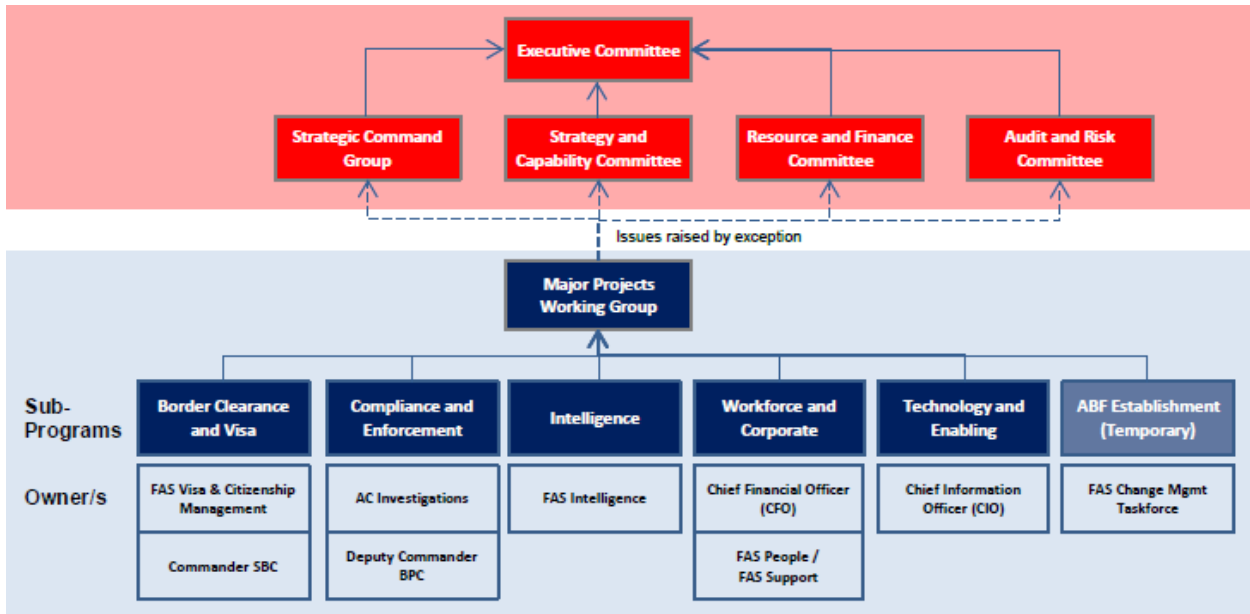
Executive Committee

Strategic Command Group

Strategy and Capability Committee

Resource and Finance Committee

Audit and Risk Committee

Issues raised by exception

Major Projects Working Group

Sub-Programs

Border Clearance and Visa

Compliance and Enforcement

Intelligence

Workforce and Corporate

Technology and Enabling

ABF Establishment (Temporary)

Owner/s

FAS Visa & Citizenship Management

Commander SBC

AC Investigations

Deputy Commander BPC

FAS Intelligence

Chief Financial Officer (CFO)

FAS People / FAS Support

Chief Information Officer (CIO)

FAS Change Mgmt Taskforce